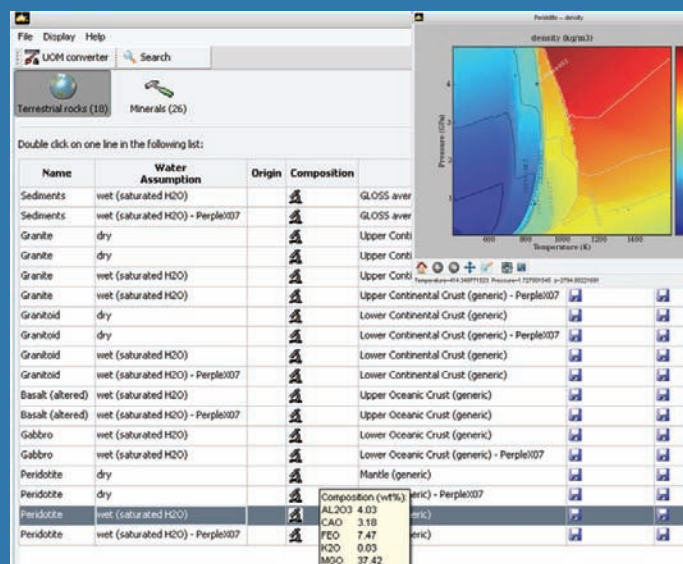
File Display Help

UOM converter Search

Terrestrial rocks (18) Minerals (26)

Double click on one line in the following list:

| Name | Water Assumption | Origin | Composition | |
|---|---|---|---|---|
| Sediments | wet (saturated H2O) | | | GLOSS aver |
| Sediments | wet (saturated H2O) - PerpleX07 | | | GLOSS aver |
| Granite | dry | | | Upper Conti |
| Granite | dry | | | Upper Conti |
| Granite | wet (saturated H2O) | | | Upper Conti |
| Granite | wet (saturated H2O) | | | Upper Continental Crust (generic) - PerpleX07 |
| Granitoid | dry | | | Lower Continental Crust (generic) |
| Granitoid | dry | | | Lower Continental Crust (generic) - PerpleX07 |
| Granitoid | wet (saturated H2O) | | | Lower Continental Crust (generic) |
| Granitoid | wet (saturated H2O) - PerpleX07 | | | Lower Continental Crust (generic) |
| Basalt (altered) | wet (saturated H2O) | | | Upper Oceanic Crust (generic) |
| Basalt (altered) | wet (saturated H2O) - PerpleX07 | | | Upper Oceanic Crust (generic) |
| Gabbro | wet (saturated H2O) | | | Lower Oceanic Crust (generic) |
| Gabbro | wet (saturated H2O) | | | Lower Oceanic Crust (generic) - PerpleX07 |
| Peridotite | dry | | | Mantle (generic) |
| Peridotite | dry | | | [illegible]eric) - PerpleX07 |
| Peridotite | wet (saturated H2O) | | | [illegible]eric) |
| Peridotite | wet (saturated H2O) - PerpleX07 | | | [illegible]eric) |

Composition (wt%):
AL2O3 4.03
CAO 3.18
FEO 7.47
K2O 0.03
MGO 37.42

Peridotite -- density

density (kg/m3)

Pressure (GPa)

Temperature (K)

600 800 1000 1200 1400

Temperature=414.349771523 Pressure=1.727001545 ρ=2794.00221691